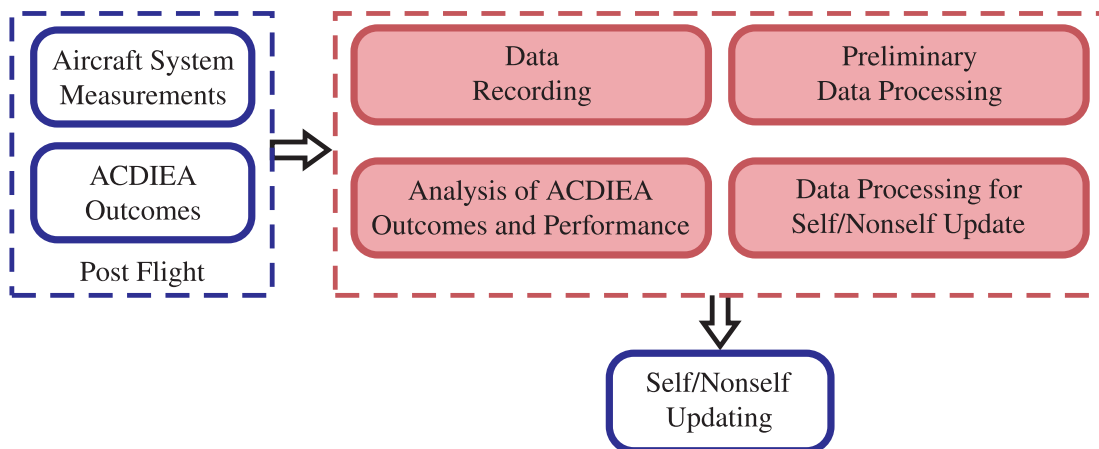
Aircraft System Measurements

ACDIEA Outcomes

Post Flight

Data Recording

Preliminary Data Processing

Analysis of ACDIEA Outcomes and Performance

Data Processing for Self/Nonself Update

Self/Nonself Updating